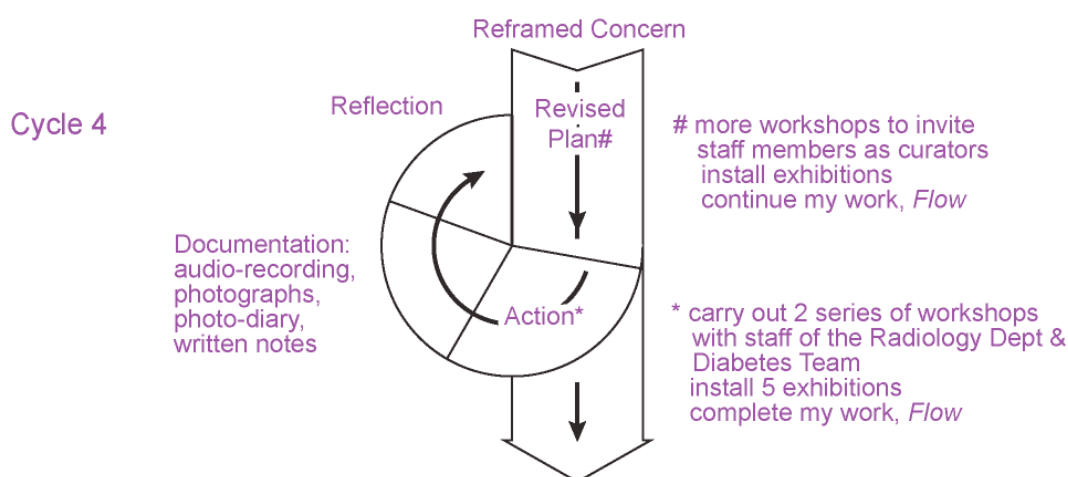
Cycle 4

Reframed Concern

Reflection

Revised Plan#

# more workshops to invite staff members as curators
install exhibitions
continue my work, *Flow*

Documentation:
audio-recording,
photographs,
photo-diary,
written notes

Action*

* carry out 2 series of workshops with staff of the Radiology Dept & Diabetes Team
install 5 exhibitions
complete my work, *Flow*